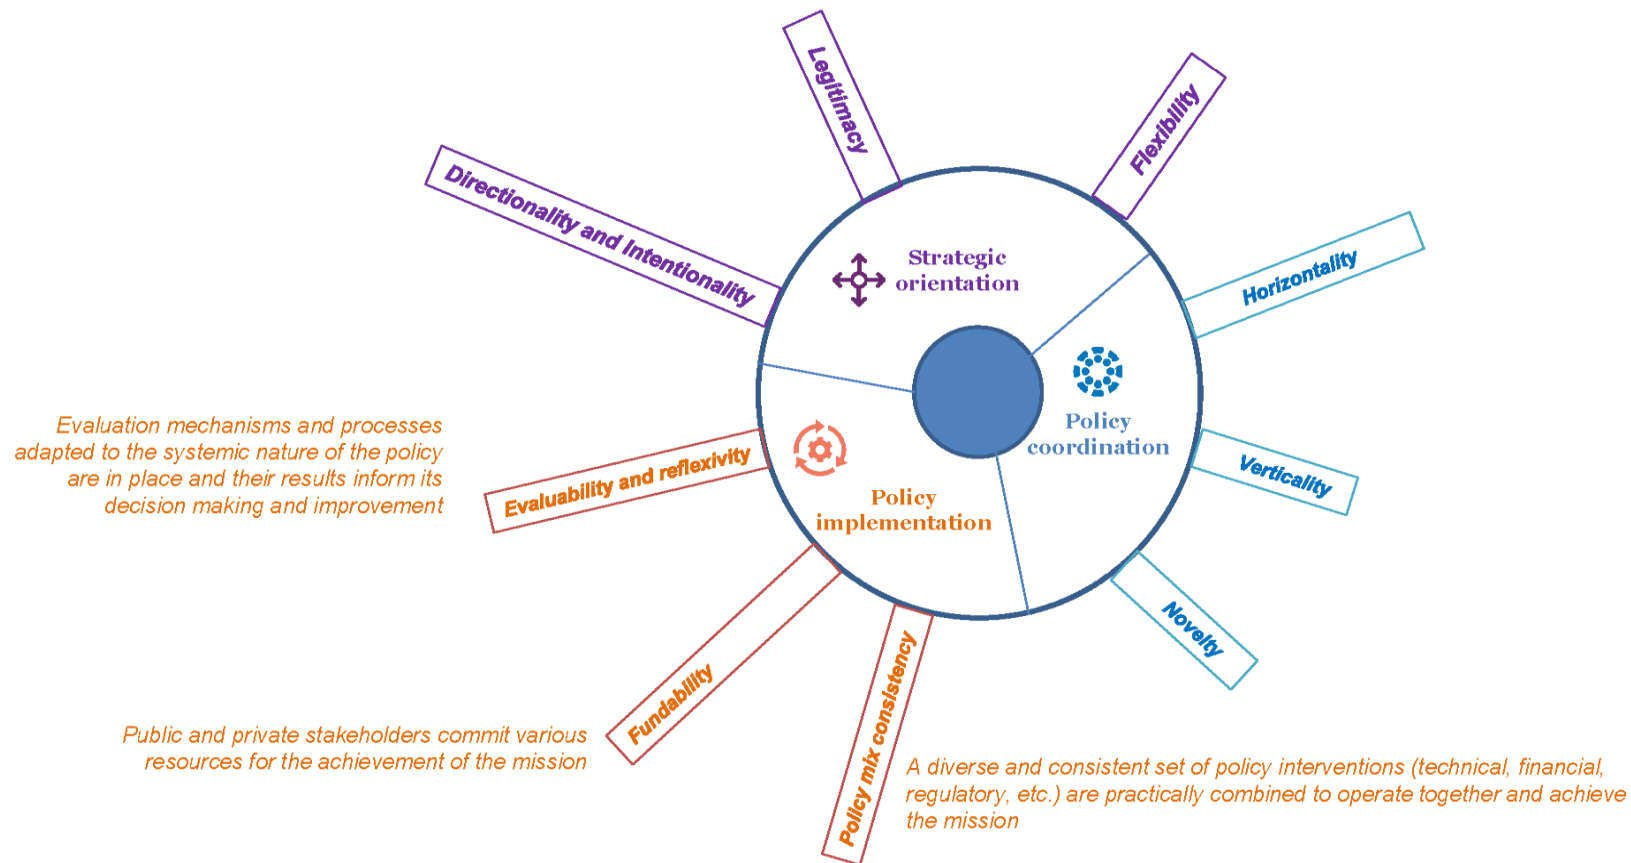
Legitimacy

Flexibility

Directionality and intentionality

Strategic orientation

Horizontality

Policy coordination

Verticality

Novelty

Evaluation mechanisms and processes adapted to the systemic nature of the policy are in place and their results inform its decision making and improvement

Evaluability and reflexivity

Policy implementation

Fundability

Public and private stakeholders commit various resources for the achievement of the mission

Policy mix consistency

A diverse and consistent set of policy interventions (technical, financial, regulatory, etc.) are practically combined to operate together and achieve the mission